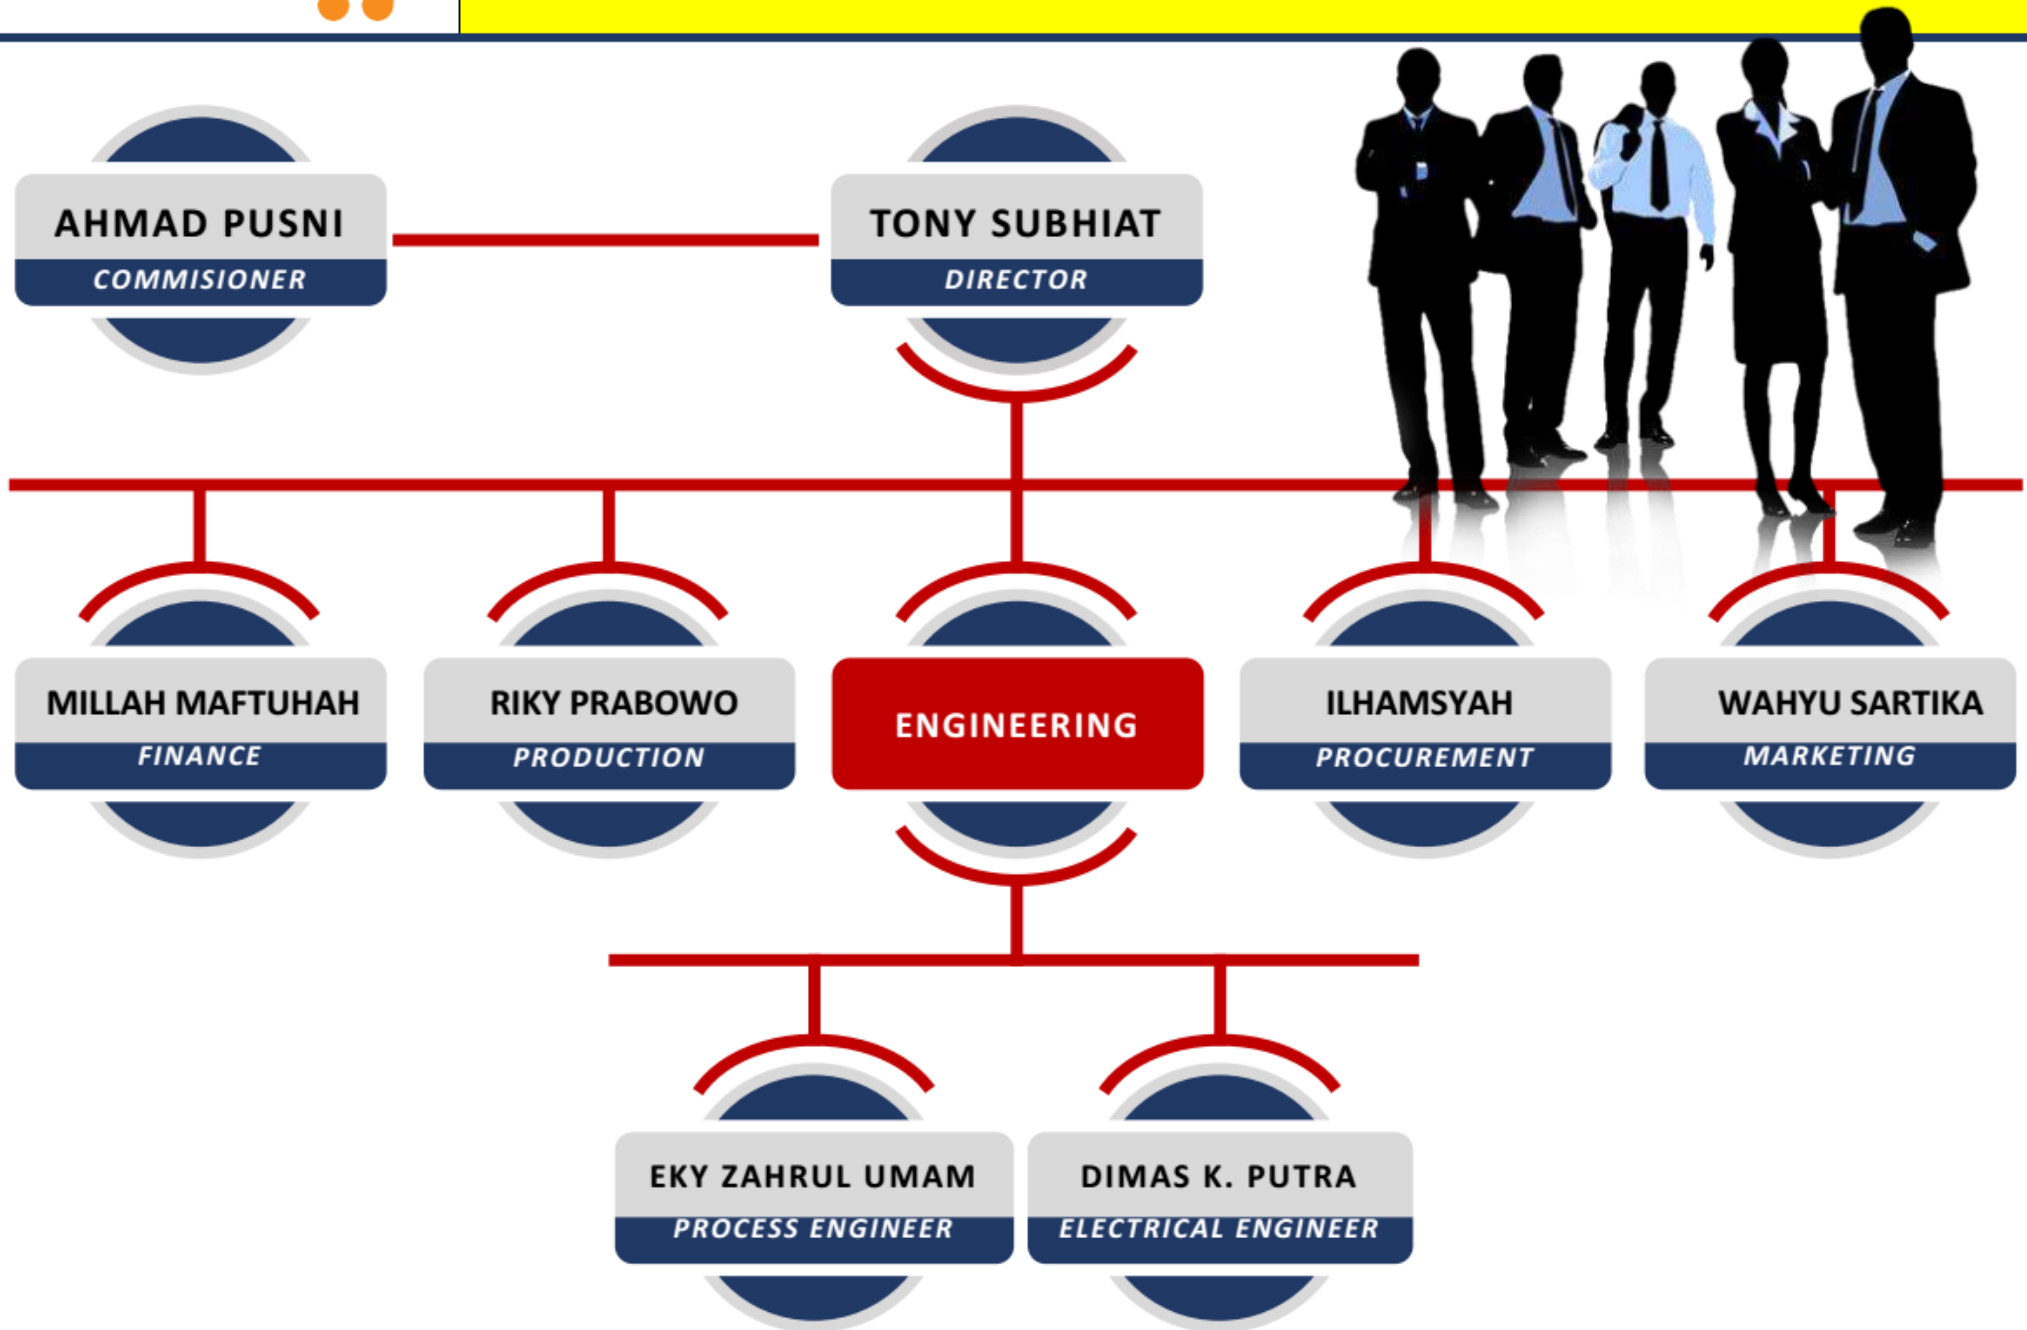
AHMAD PUSNI
COMMISIONER

TONY SUBHIAT
DIRECTOR

MILLAH MAFTUHAH
FINANCE

RIKY PRABOWO
PRODUCTION

ENGINEERING

ILHAMSYAH
PROCUREMENT

WAHYU SARTIKA
MARKETING

EKY ZAHRUL UMAM
PROCESS ENGINEER

DIMAS K. PUTRA
ELECTRICAL ENGINEER